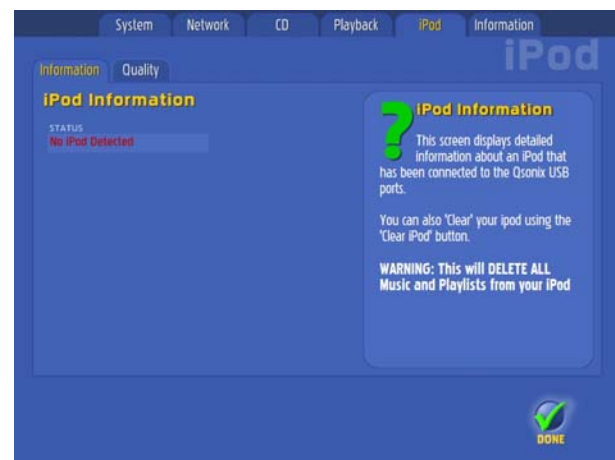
System Network CD Playback iPod Information

iPod

Information Quality

iPod Information

STATUS
No iPod Detected

iPod Information

This screen displays detailed information about an iPod that has been connected to the Qsonix USB ports.

You can also 'Clear' your ipod using the 'Clear iPod' button.

WARNING: This will DELETE ALL Music and Playlists from your iPod

DONE